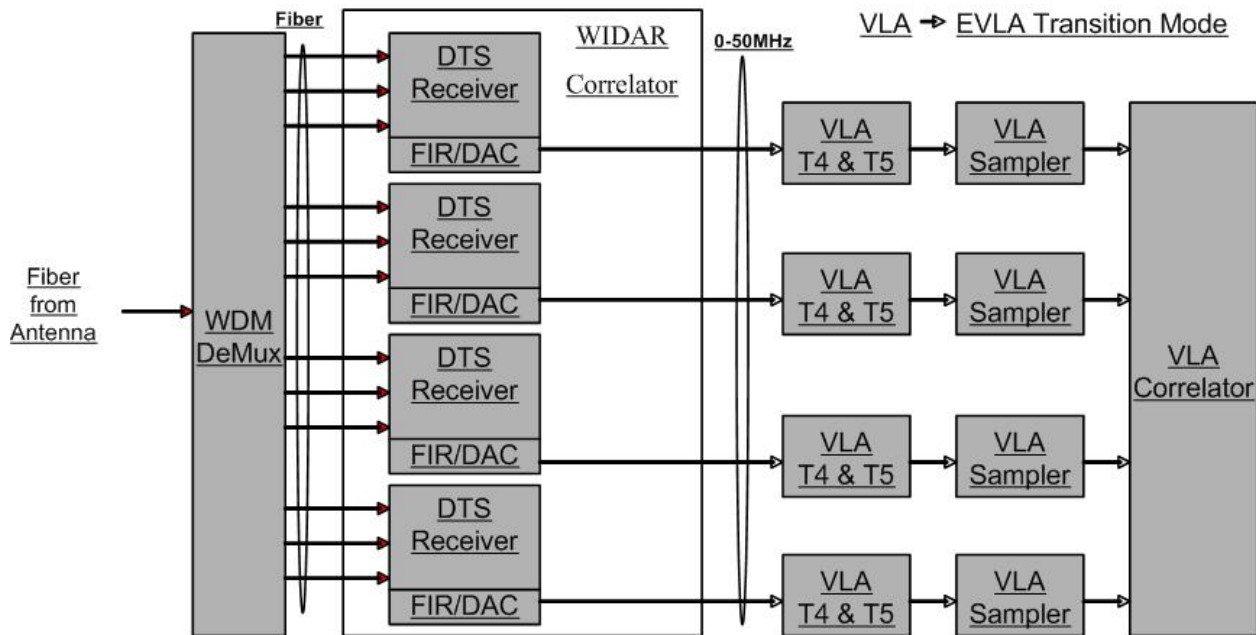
VLA → EVLA Transition Mode

Fiber

WIDAR Correlator

0-50MHz

Fiber from Antenna

WDM DeMux

DTS Receiver

FIR/DAC

DTS Receiver

FIR/DAC

DTS Receiver

FIR/DAC

DTS Receiver

FIR/DAC

VLA T4 & T5

VLA Sampler

VLA T4 & T5

VLA Sampler

VLA T4 & T5

VLA Sampler

VLA T4 & T5

VLA Sampler

VLA Correlator